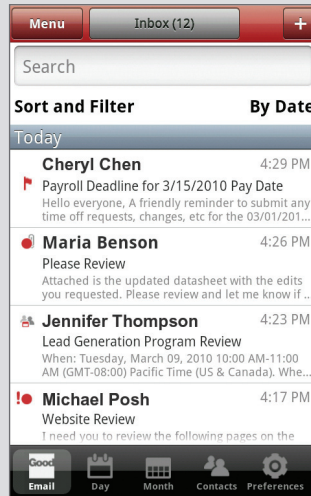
Menu
Inbox (12)
+
Search
Sort and Filter
By Date
Today
Cheryl Chen
4:29 PM
Payroll Deadline for 3/15/2010 Pay Date
Hello everyone, A friendly reminder to submit any time off requests, changes, etc for the 03/01/201...
Maria Benson
4:26 PM
Please Review
Attached is the updated datasheet with the edits you requested. Please review and let me know if ...
Jennifer Thompson
4:23 PM
Lead Generation Program Review
When: Tuesday, March 09, 2010 10:00 AM-11:00 AM (GMT-08:00) Pacific Time (US & Canada). Whe...
Michael Posh
4:17 PM
Website Review
I need you to review the following pages on the
Good
Email
Day
Month
Contacts
Preferences